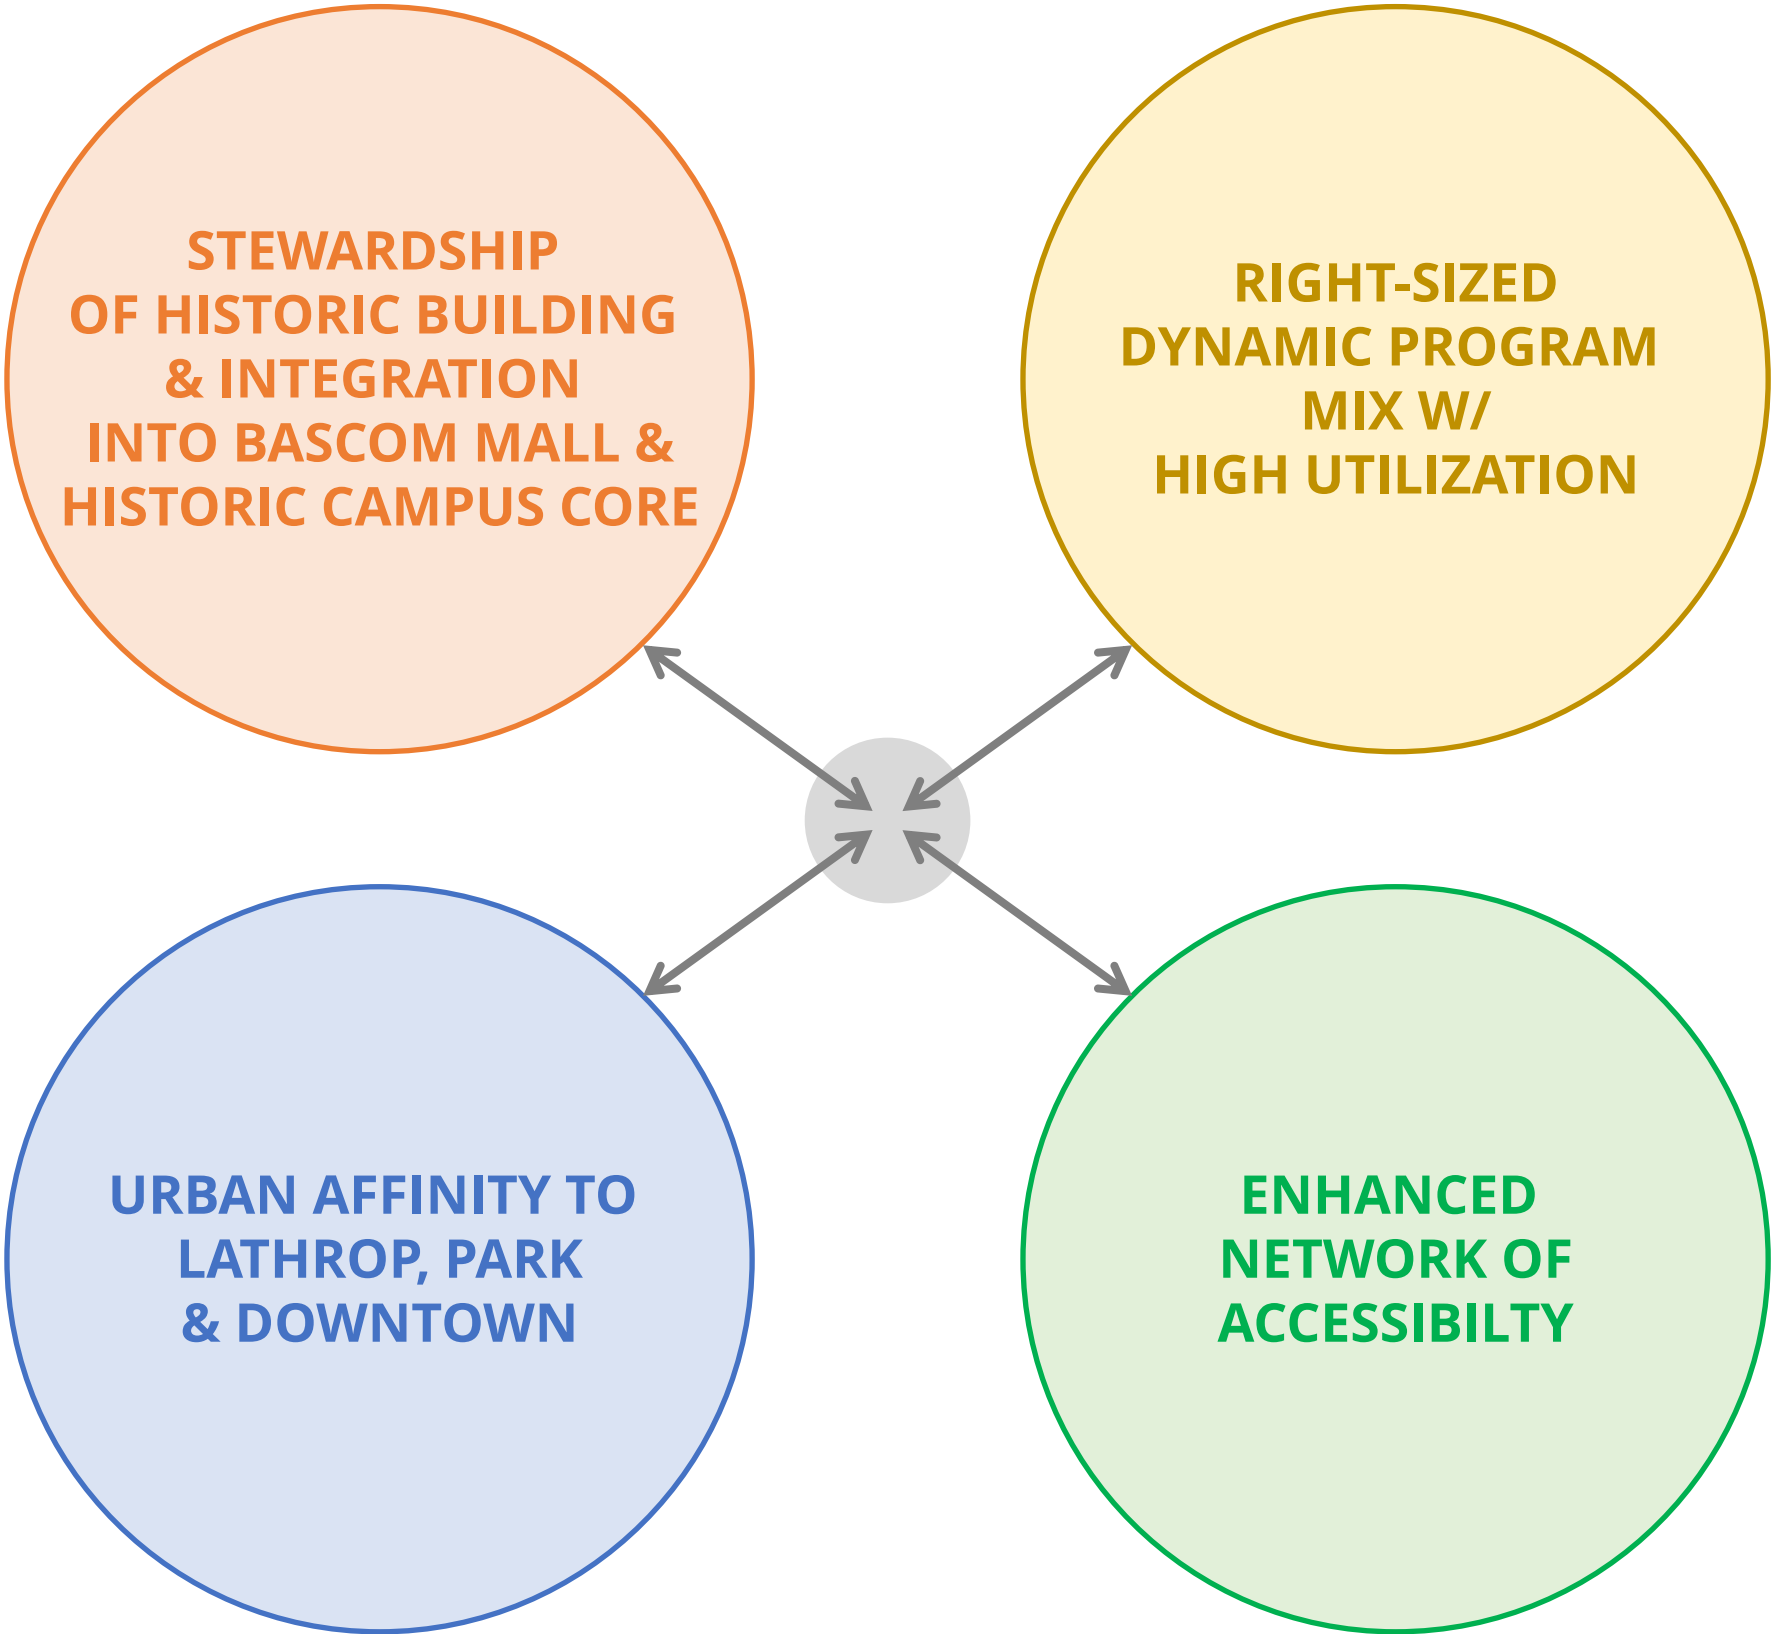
STEWARDSHIP
OF HISTORIC BUILDING
& INTEGRATION
INTO BASCOM MALL &
HISTORIC CAMPUS CORE

RIGHT-SIZED
DYNAMIC PROGRAM
MIX W/
HIGH UTILIZATION

URBAN AFFINITY TO
LATHROP, PARK
& DOWNTOWN

ENHANCED
NETWORK OF
ACCESSIBILTY